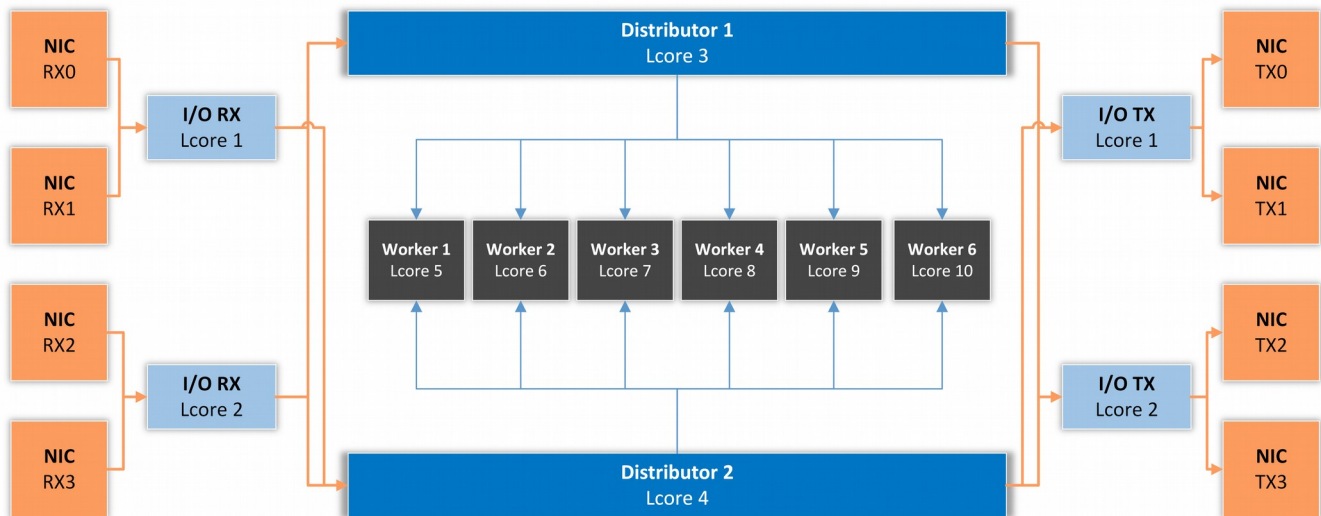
NIC
RX0

NIC
RX1

NIC
RX2

NIC
RX3

I/O RX
Lcore 1

I/O RX
Lcore 2

Distributor 1
Lcore 3

Worker 1
Lcore 5

Worker 2
Lcore 6

Worker 3
Lcore 7

Worker 4
Lcore 8

Worker 5
Lcore 9

Worker 6
Lcore 10

Distributor 2
Lcore 4

I/O TX
Lcore 1

I/O TX
Lcore 2

NIC
TX0

NIC
TX1

NIC
TX2

NIC
TX3